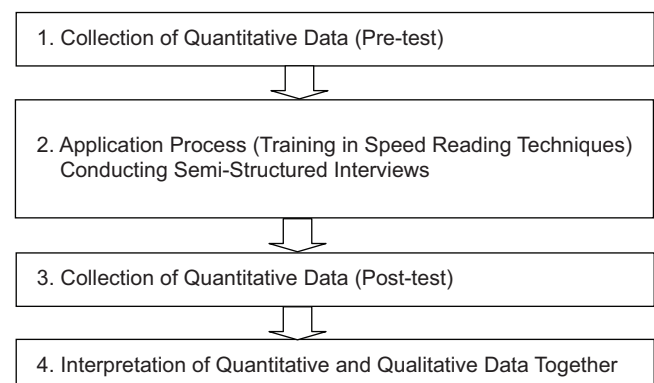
1. Collection of Quantitative Data (Pre-test)

2. Application Process (Training in Speed Reading Techniques)
Conducting Semi-Structured Interviews

3. Collection of Quantitative Data (Post-test)

4. Interpretation of Quantitative and Qualitative Data Together